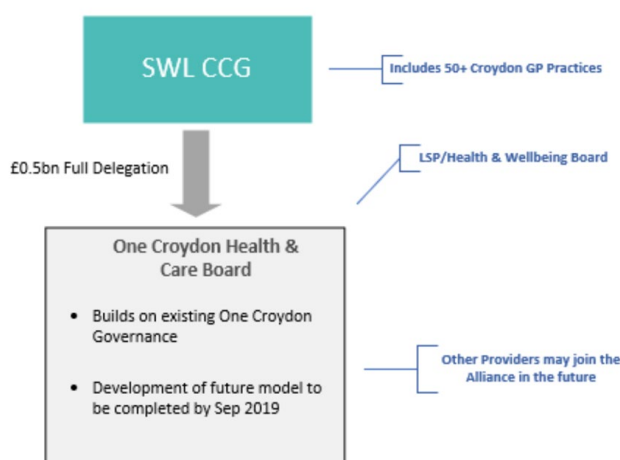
SWL CCG

Includes 50+ Croydon GP Practices

£0.5bn Full Delegation

LSP/Health & Wellbeing Board

One Croydon Health & Care Board

- Builds on existing One Croydon Governance
- Development of future model to be completed by Sep 2019

Other Providers may join the Alliance in the future